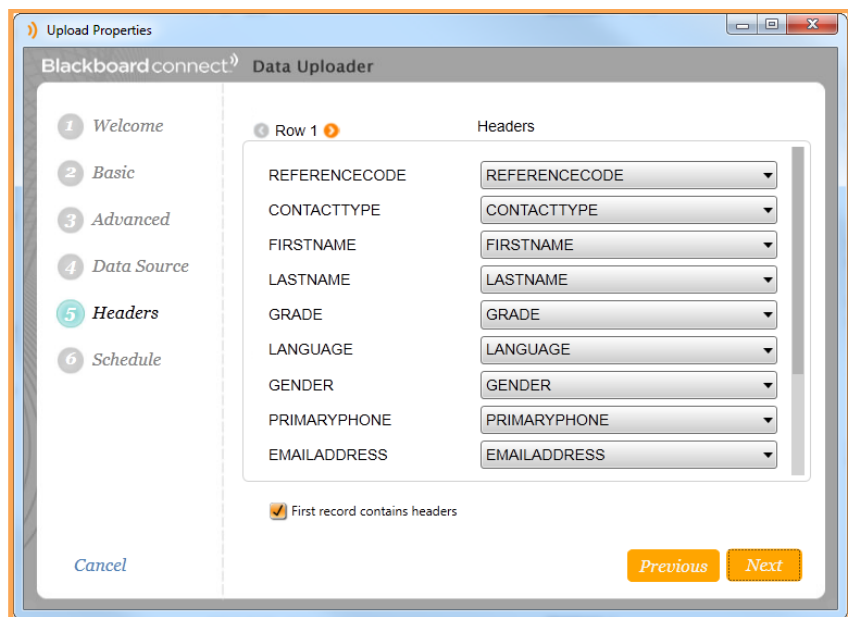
Upload Properties

Blackboardconnect Data Uploader

1 Welcome
2 Basic
3 Advanced
4 Data Source
5 Headers
6 Schedule

Row 1

Headers

| | |
|---|---|
| REFERENCECODE | REFERENCECODE |
| CONTACTTYPE | CONTACTTYPE |
| FIRSTNAME | FIRSTNAME |
| LASTNAME | LASTNAME |
| GRADE | GRADE |
| LANGUAGE | LANGUAGE |
| GENDER | GENDER |
| PRIMARYPHONE | PRIMARYPHONE |
| EMAILADDRESS | EMAILADDRESS |

First record contains headers

Cancel

Previous

Next